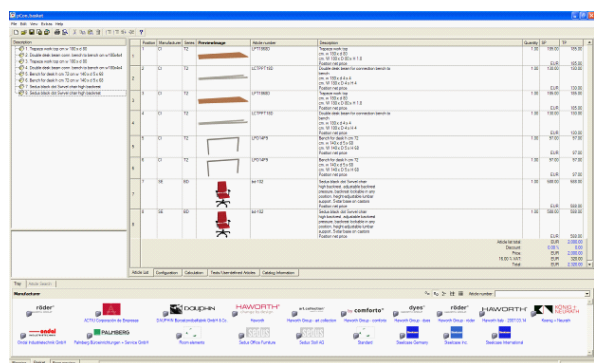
pCon.basket

File Edit View Extras Help

Description
1. Trapeze work top cm w 100 x d 60
2. Double desk beam for connection bench
3. Trapeze work top
4. Double desk beam
5. Bench for desk
6. Bench for desk
7. Sedus desk chair
8. Sedus desk chair

| Position | Manufacturer | Series | Preview image | Article number | Description | Quantity | EP | TP |
|---|---|---|---|---|---|---|---|---|
| 1 | CI | T2 | | LFT1800 | Trapeze work top cm w 100 x d 60 Position net price | 1.00 | 165.00 | 165.00 |
| 2 | CI | T2 | | LCTP1T1800 | Double desk beam for connection bench to bench Position net price | 1.00 | 100.00 | 100.00 |
| 3 | CI | T2 | | LFT1800 | Trapeze work top Position net price | 1.00 | 165.00 | 165.00 |
| 4 | CI | T2 | | LCTP1T1800 | Double desk beam for connection bench to bench Position net price | 1.00 | 100.00 | 100.00 |
| 5 | CI | T2 | | LPD1AF8 | Bench for desk h cm 72 Position net price | 1.00 | 97.00 | 97.00 |
| 6 | CI | T2 | | LPD1AF8 | Bench for desk h cm 72 Position net price | 1.00 | 97.00 | 97.00 |
| 7 | SE | SD | | bd 102 | Sedus desk chair Swivel chair high backrest, adjustable backrest pressure Position net price | 1.00 | 568.00 | 568.00 |
| 8 | SE | SD | | bd 102 | Sedus desk chair Swivel chair high backrest Position net price | 1.00 | 568.00 | 568.00 |

Article list total EUR 2,100.00
Discount 0.00 %
Price EUR 2,100.00
Total EUR 2,100.00

Article List | Configuration | Calculation | Texts / User-defined Articles | Catalog Information

Tree | Article Search

Manufacturer

Article number

röder | DAUPHIN | HAWORTH | comforto | dyes | röder | HAWORTH | KÖNIG NEURATH

PALMBERG | Sedus | Steelcase

Catalogs | Basket | Basket options